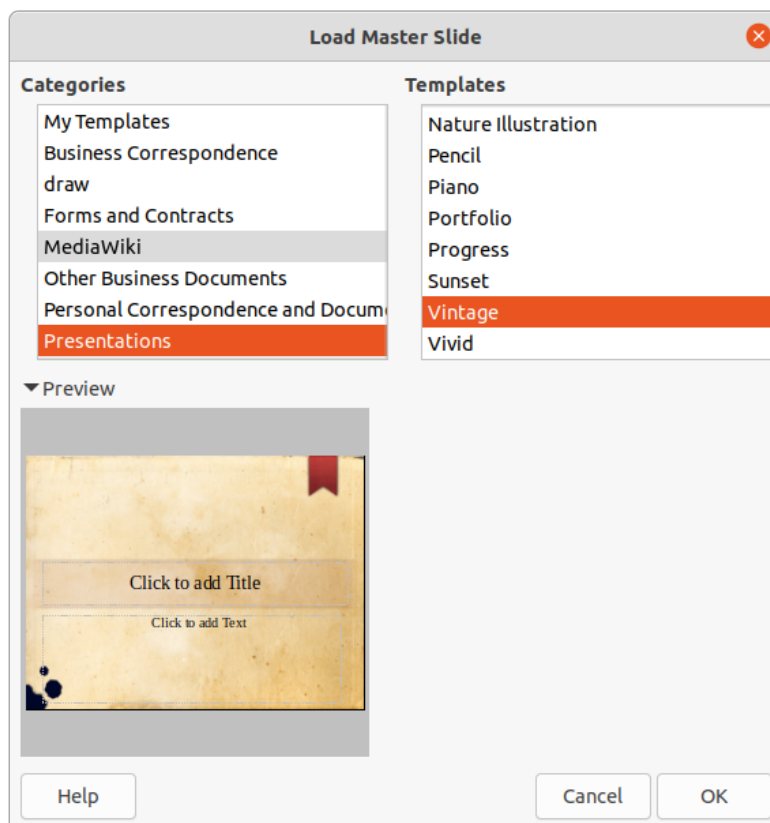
Load Master Slide

Categories

My Templates
Business Correspondence
draw
Forms and Contracts
MediaWiki
Other Business Documents
Personal Correspondence and Docum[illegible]
Presentations

Templates

Nature Illustration
Pencil
Piano
Portfolio
Progress
Sunset
Vintage
Vivid

Preview

Click to add Title

Click to add Text

Help

Cancel

OK